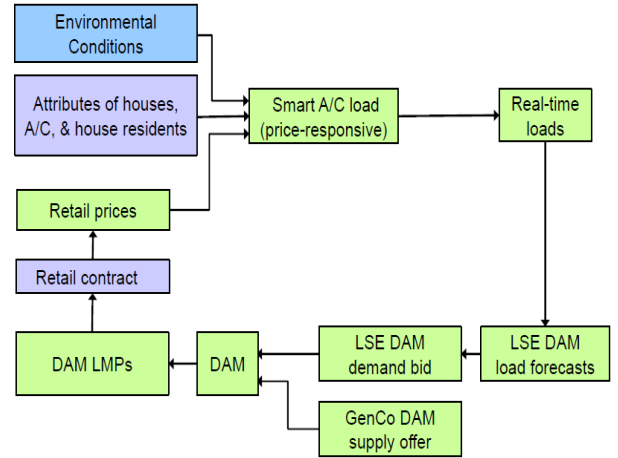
Environmental Conditions

Attributes of houses, A/C, & house residents

Smart A/C load (price-responsive)

Real-time loads

Retail prices

Retail contract

DAM LMPs

DAM

LSE DAM demand bid

LSE DAM load forecasts

GenCo DAM supply offer